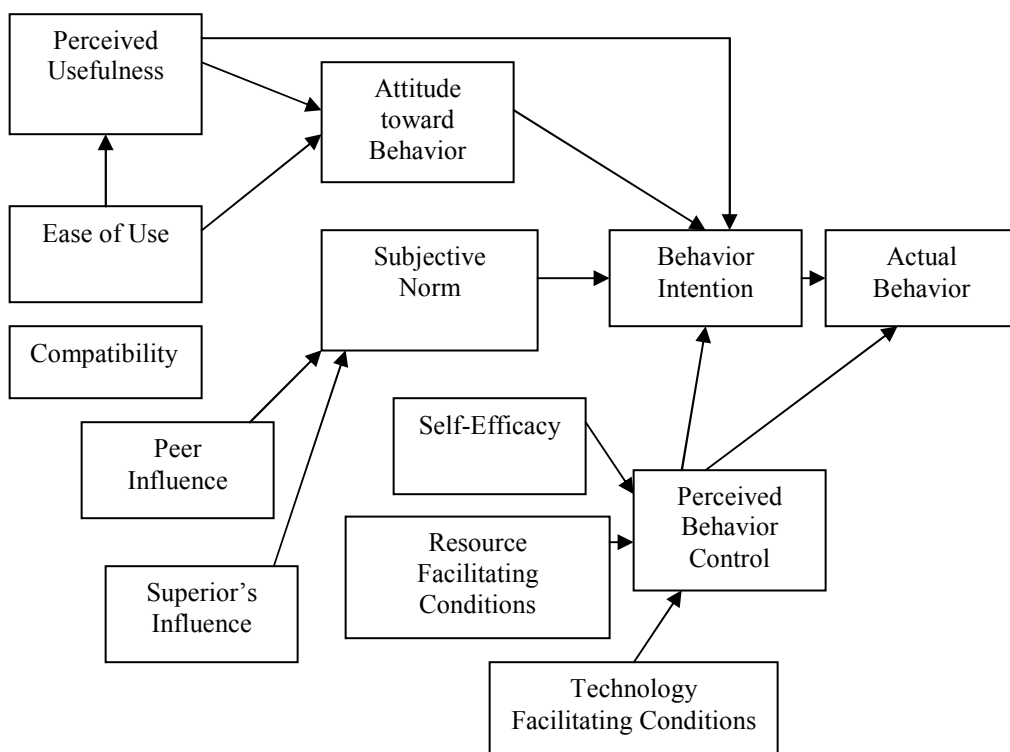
Perceived Usefulness

Attitude toward Behavior

Ease of Use

Subjective Norm

Behavior Intention

Actual Behavior

Compatibility

Peer Influence

Self-Efficacy

Perceived Behavior Control

Resource Facilitating Conditions

Superior's Influence

Technology Facilitating Conditions